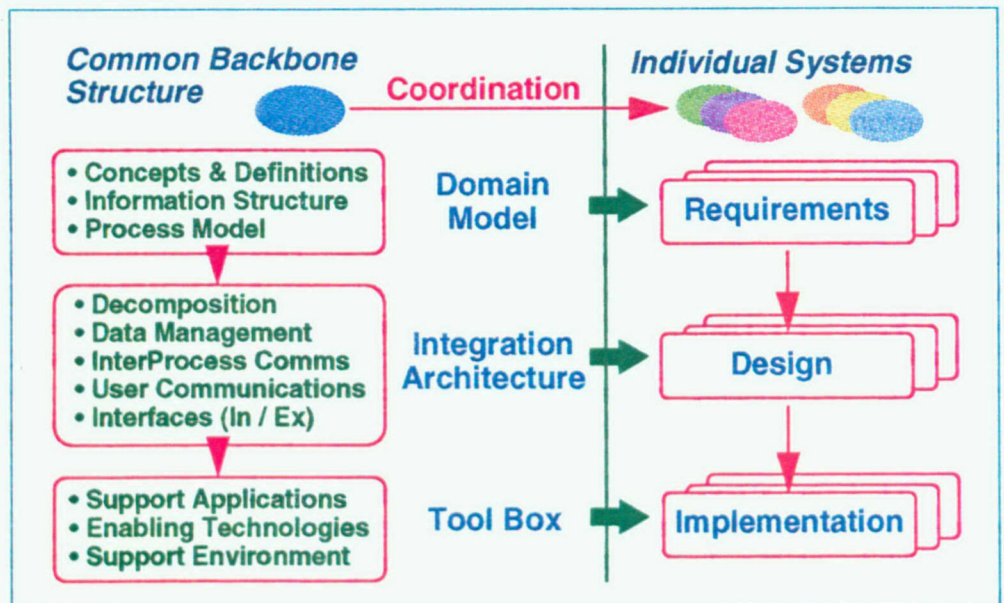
Common Backbone Structure

Coordination

Individual Systems

• Concepts & Definitions
• Information Structure
• Process Model

Domain Model

Requirements

• Decomposition
• Data Management
• InterProcess Comms
• User Communications
• Interfaces (In / Ex)

Integration Architecture

Design

• Support Applications
• Enabling Technologies
• Support Environment

Tool Box

Implementation